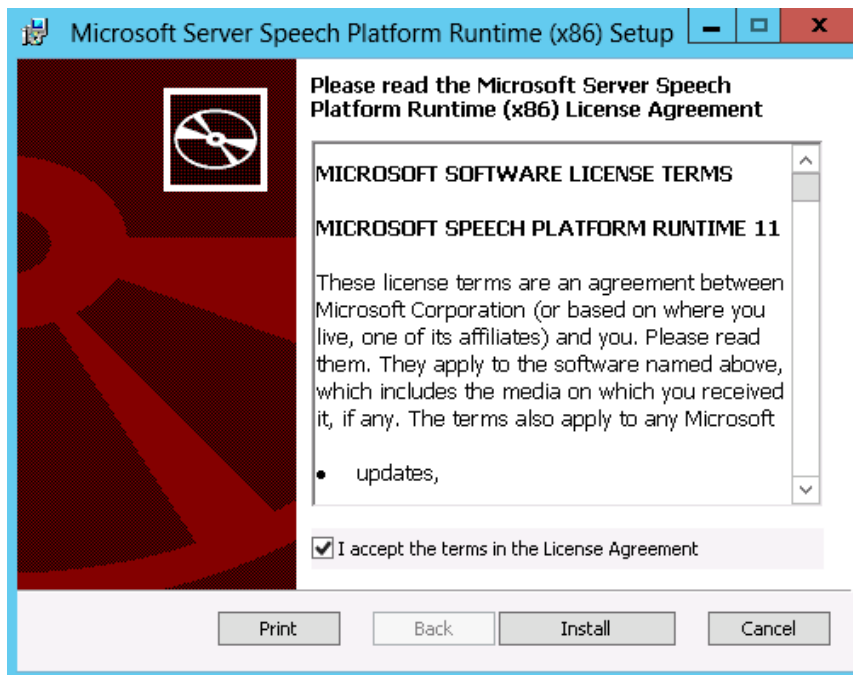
Microsoft Server Speech Platform Runtime (x86) Setup

Please read the Microsoft Server Speech Platform Runtime (x86) License Agreement

MICROSOFT SOFTWARE LICENSE TERMS

MICROSOFT SPEECH PLATFORM RUNTIME 11

These license terms are an agreement between Microsoft Corporation (or based on where you live, one of its affiliates) and you. Please read them. They apply to the software named above, which includes the media on which you received it, if any. The terms also apply to any Microsoft

• updates,

I accept the terms in the License Agreement

Print Back Install Cancel